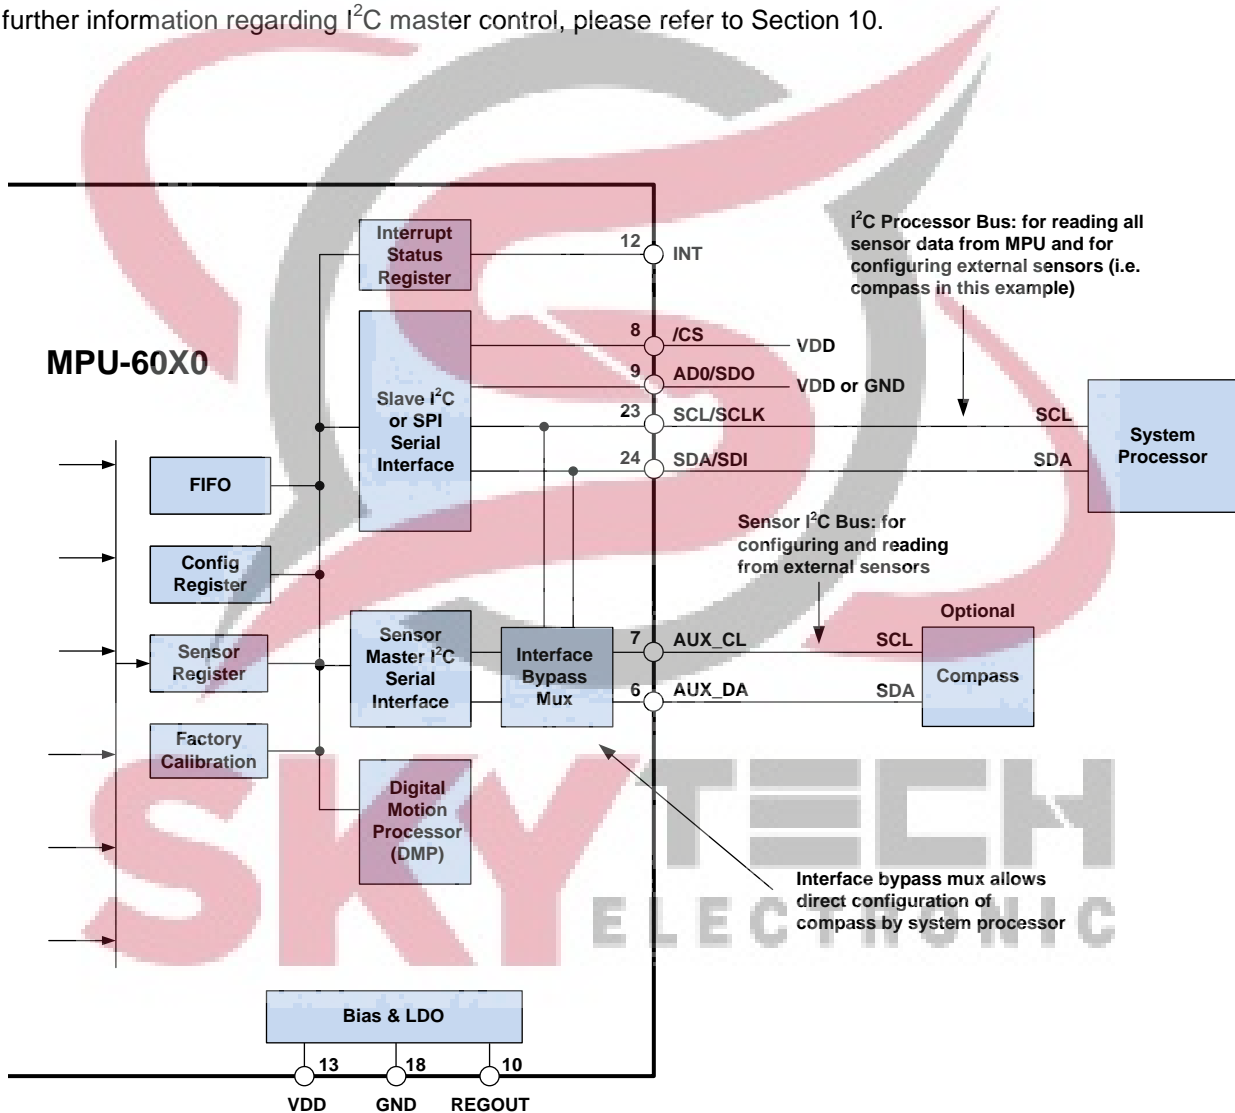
further information regarding I$^2$C master control, please refer to Section 10.

MPU-60X0

Interrupt Status Register

Slave I$^2$C or SPI Serial Interface

FIFO

Config Register

Sensor Register

Factory Calibration

Sensor Master I$^2$C Serial Interface

Interface Bypass Mux

Digital Motion Processor (DMP)

Bias & LDO

12 INT

8 /CS VDD

9 AD0/SDO VDD or GND

23 SCL/SCLK

24 SDA/SDI

7 AUX_CL

6 AUX_DA

13 VDD

18 GND

10 REGOUT

I$^2$C Processor Bus: for reading all sensor data from MPU and for configuring external sensors (i.e. compass in this example)

SCL

SDA

System Processor

Sensor I$^2$C Bus: for configuring and reading from external sensors

Optional

SCL

SDA

Compass

Interface bypass mux allows direct configuration of compass by system processor

SKYTECH ELECTRONIC